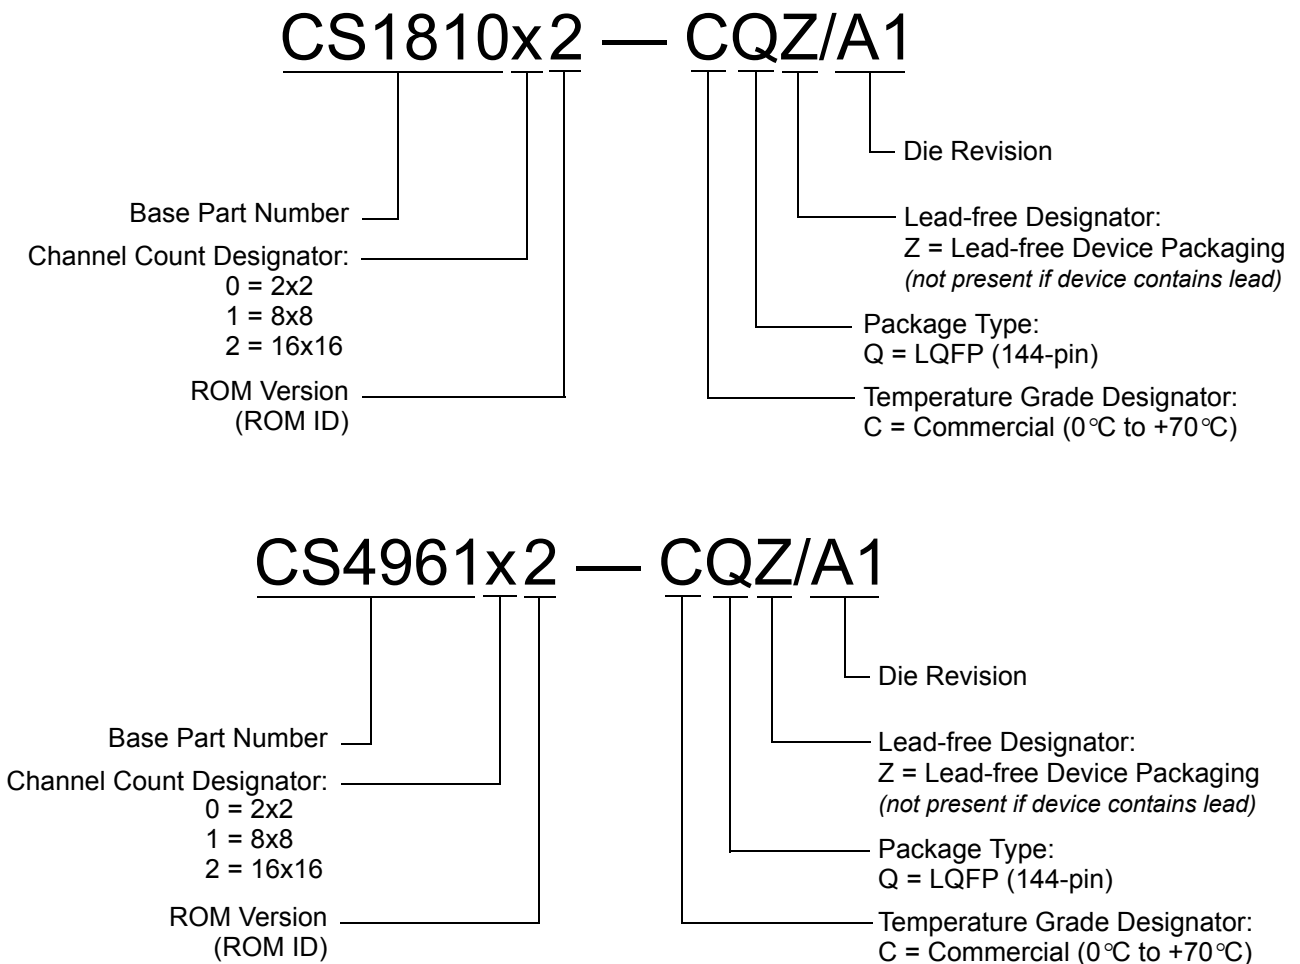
CS1810x2 — CQZ/A1

Die Revision

Base Part Number

Lead-free Designator:
Z = Lead-free Device Packaging
*(not present if device contains lead)*

Channel Count Designator:
0 = 2x2
1 = 8x8
2 = 16x16

Package Type:
Q = LQFP (144-pin)

ROM Version
(ROM ID)

Temperature Grade Designator:
C = Commercial (0°C to +70°C)

CS4961x2 — CQZ/A1

Die Revision

Base Part Number

Lead-free Designator:
Z = Lead-free Device Packaging
*(not present if device contains lead)*

Channel Count Designator:
0 = 2x2
1 = 8x8
2 = 16x16

Package Type:
Q = LQFP (144-pin)

ROM Version
(ROM ID)

Temperature Grade Designator:
C = Commercial (0°C to +70°C)